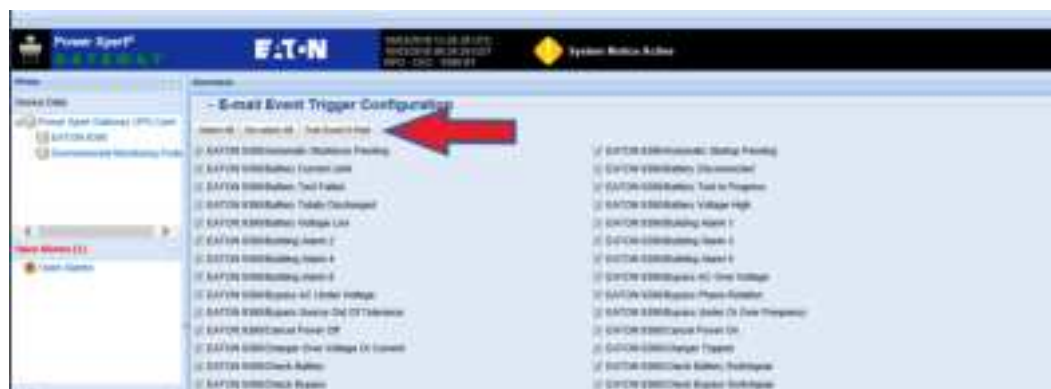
Power Xpert

E:T·N

System Notice Active

Device Data

Power Xpert Gateway UPS Card

EATON 9390

Environmental Monitoring Probe

New Alarms (1)

Open Alarms

– E-mail Event Trigger Configuration

Select All | Un-select All | Test Event E-Mail

EATON 9390/Automatic Shutdown Pending

EATON 9390/Battery Current Limit

EATON 9390/Battery Test Failed

EATON 9390/Battery Totally Discharged

EATON 9390/Battery Voltage Low

EATON 9390/Building Alarm 2

EATON 9390/Building Alarm 4

EATON 9390/Building Alarm 6

EATON 9390/Bypass AC Under Voltage

EATON 9390/Bypass Source Out Of Tolerance

EATON 9390/Cancel Power Off

EATON 9390/Charger Over Voltage Or Current

EATON 9390/Check Battery

EATON 9390/Check Bypass

EATON 9390/Automatic Startup Pending

EATON 9390/Battery Disconnected

EATON 9390/Battery Test In Progress

EATON 9390/Battery Voltage High

EATON 9390/Building Alarm 1

EATON 9390/Building Alarm 3

EATON 9390/Building Alarm 5

EATON 9390/Bypass AC Over Voltage

EATON 9390/Bypass Phase Rotation

EATON 9390/Bypass Under Or Over Frequency

EATON 9390/Cancel Power On

EATON 9390/Charger Tripped

EATON 9390/Check Battery Switchgear

EATON 9390/Check Bypass Switchgear